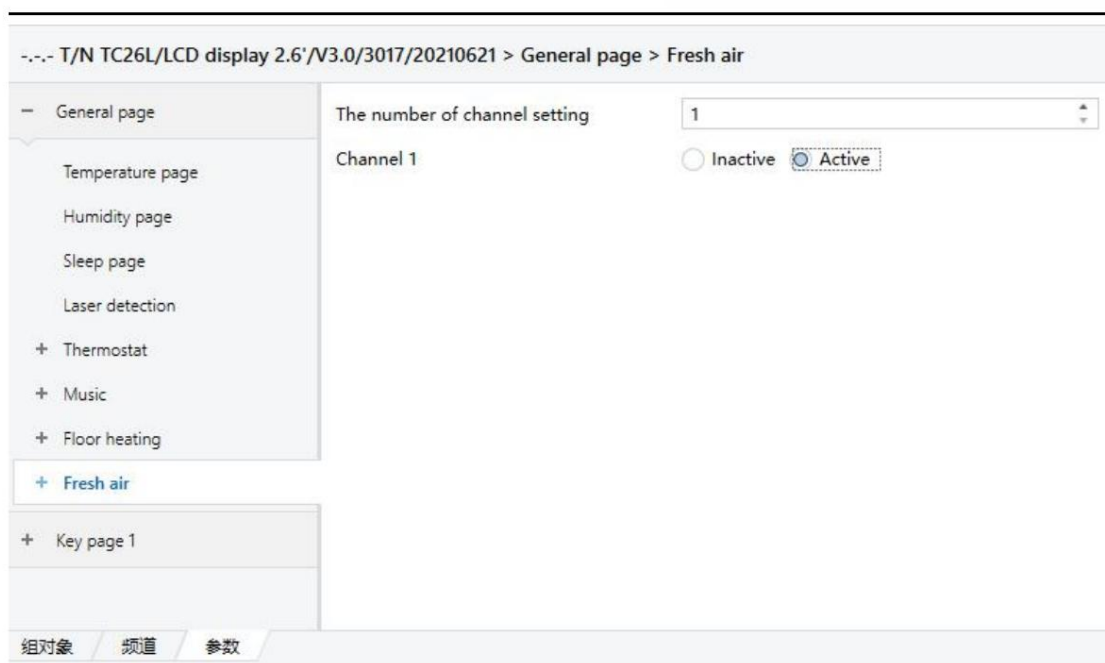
-.-.- T/N TC26L/LCD display 2.6'/V3.0/3017/20210621 > General page > Fresh air

− General page

Temperature page

Humidity page

Sleep page

Laser detection

+ Thermostat

+ Music

+ Floor heating

+ Fresh air

+ Key page 1

The number of channel setting | 1

Channel 1 | Inactive | Active

组对象 | 频道 | 参数